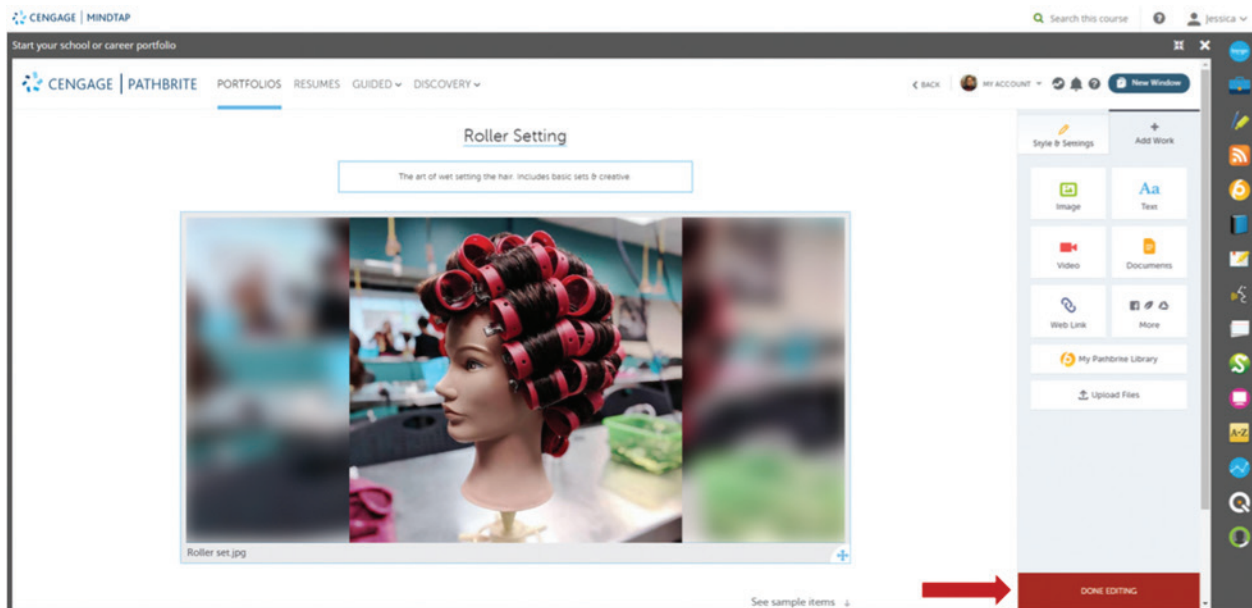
CENGAGE | MINDTAP

Search this course

Jessica

Start your school or career portfolio

CENGAGE | PATHBRITE

PORTFOLIOS RESUMES GUIDED DISCOVERY

BACK

MY ACCOUNT

New Window

Roller Setting

The art of wet setting the hair. Includes basic sets & creative.

Roller set.jpg

See sample items

Style & Settings

Add Work

Image

Text

Video

Documents

Web Link

More

My Pathbrite Library

Upload Files

DONE EDITING